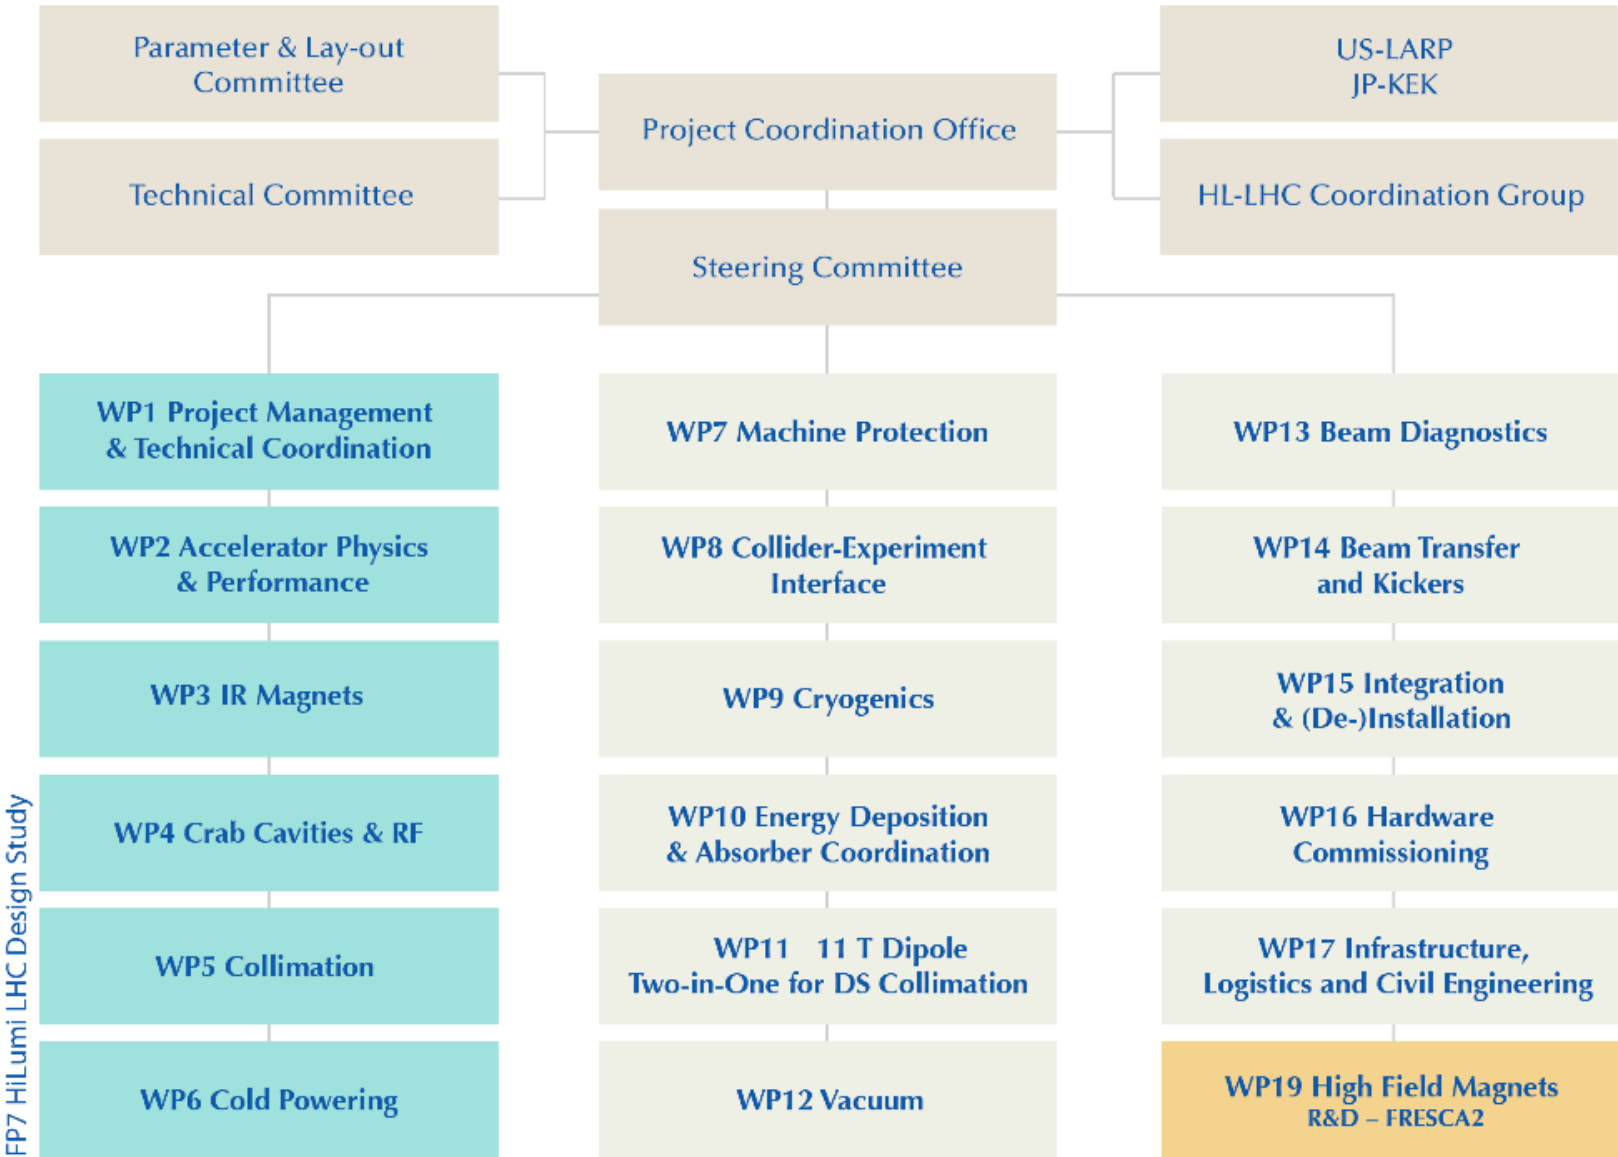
Parameter & Lay-out Committee

Technical Committee

Project Coordination Office

US-LARP
JP-KEK

HL-LHC Coordination Group

Steering Committee

WP1 Project Management & Technical Coordination

WP2 Accelerator Physics & Performance

WP3 IR Magnets

WP4 Crab Cavities & RF

WP5 Collimation

WP6 Cold Powering

WP7 Machine Protection

WP8 Collider-Experiment Interface

WP9 Cryogenics

WP10 Energy Deposition & Absorber Coordination

WP11 11 T Dipole Two-in-One for DS Collimation

WP12 Vacuum

WP13 Beam Diagnostics

WP14 Beam Transfer and Kickers

WP15 Integration & (De-)Installation

WP16 Hardware Commissioning

WP17 Infrastructure, Logistics and Civil Engineering

WP19 High Field Magnets
R&D – FRESCA2

FP7 HiLumi LHC Design Study